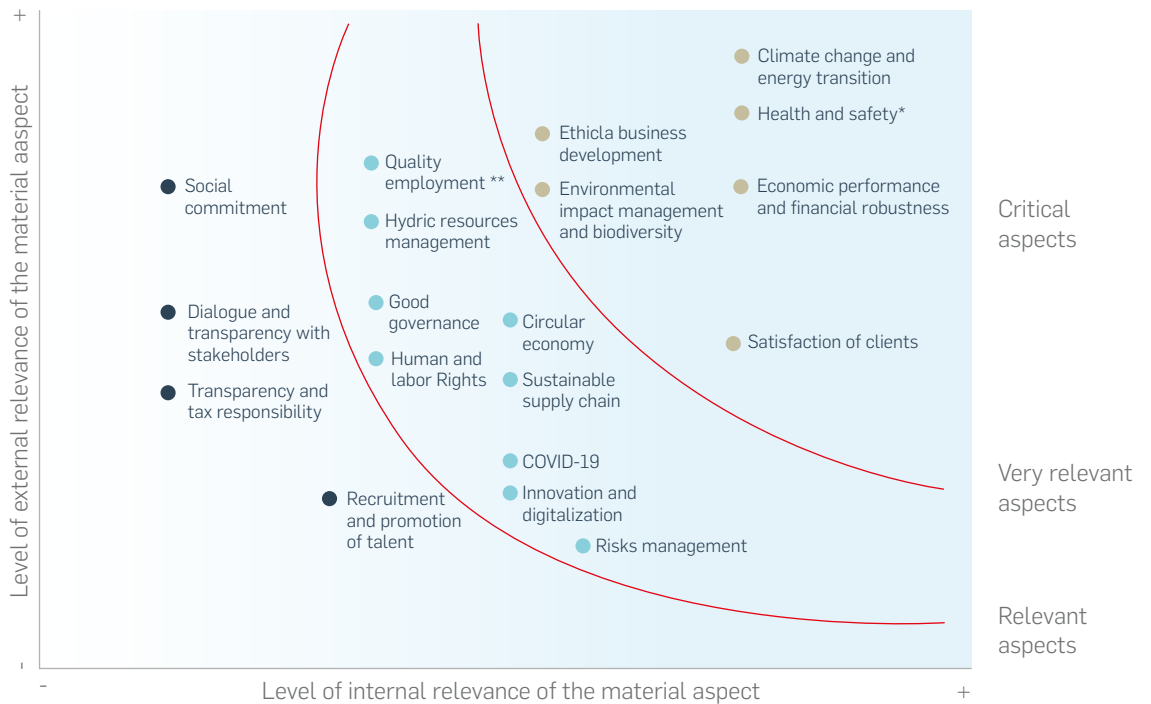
+

Level of external relevance of the material aaspect

-

Climate change and energy transition

Health and safety*

Ethicla business development

Quality employment **

Social commitment

Environmental impact management and biodiversity

Economic performance and financial robustness

Hydric resources management

Critical aspects

Dialogue and transparency with stakeholders

Good governance

Circular economy

Satisfaction of clients

Human and labor Rights

Sustainable supply chain

Transparency and tax responsibility

COVID-19

Very relevant aspects

Recruitment and promotion of talent

Innovation and digitalization

Risks management

Relevant aspects

-

Level of internal relevance of the material aspect

+